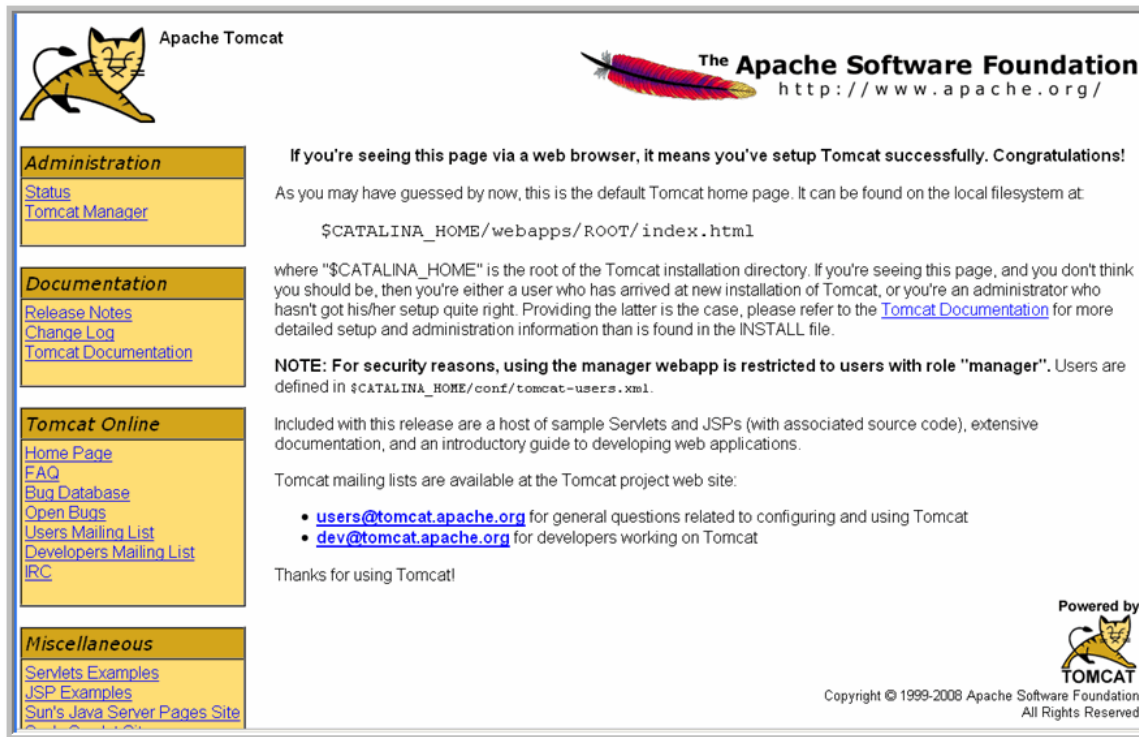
Apache Tomcat

The Apache Software Foundation
http://www.apache.org/

Administration
Status
Tomcat Manager

Documentation
Release Notes
Change Log
Tomcat Documentation

Tomcat Online
Home Page
FAQ
Bug Database
Open Bugs
Users Mailing List
Developers Mailing List
IRC

Miscellaneous
Servlets Examples
JSP Examples
Sun's Java Server Pages Site
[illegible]

If you're seeing this page via a web browser, it means you've setup Tomcat successfully. Congratulations!

As you may have guessed by now, this is the default Tomcat home page. It can be found on the local filesystem at:

$CATALINA_HOME/webapps/ROOT/index.html

where "$CATALINA_HOME" is the root of the Tomcat installation directory. If you're seeing this page, and you don't think you should be, then you're either a user who has arrived at new installation of Tomcat, or you're an administrator who hasn't got his/her setup quite right. Providing the latter is the case, please refer to the Tomcat Documentation for more detailed setup and administration information than is found in the INSTALL file.

NOTE: For security reasons, using the manager webapp is restricted to users with role "manager". Users are defined in $CATALINA_HOME/conf/tomcat-users.xml.

Included with this release are a host of sample Servlets and JSPs (with associated source code), extensive documentation, and an introductory guide to developing web applications.

Tomcat mailing lists are available at the Tomcat project web site:

• users@tomcat.apache.org for general questions related to configuring and using Tomcat
• dev@tomcat.apache.org for developers working on Tomcat

Thanks for using Tomcat!

Powered by
TOMCAT
Copyright © 1999-2008 Apache Software Foundation
All Rights Reserved